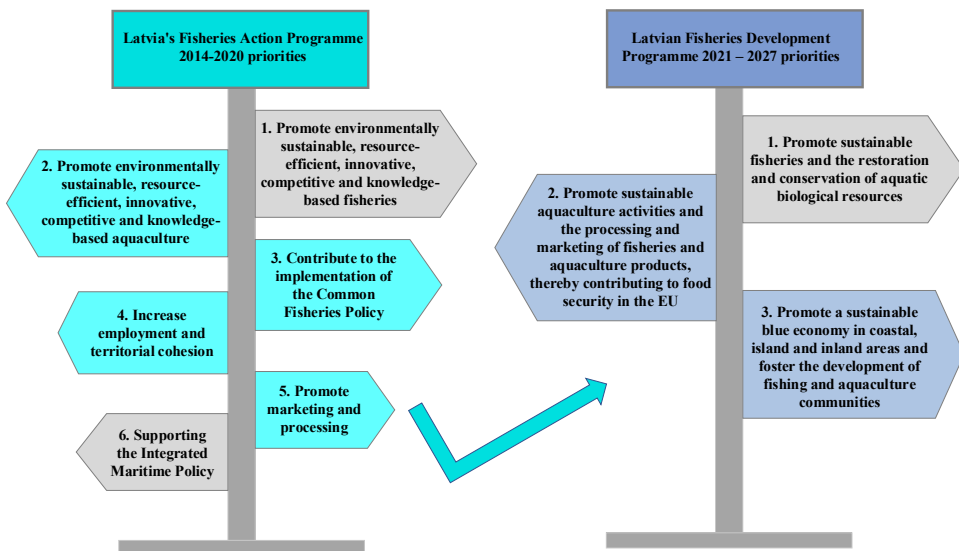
Latvia's Fisheries Action Programme 2014-2020 priorities

1. Promote environmentally sustainable, resource-efficient, innovative, competitive and knowledge-based fisheries

2. Promote environmentally sustainable, resource-efficient, innovative, competitive and knowledge-based aquaculture

3. Contribute to the implementation of the Common Fisheries Policy

4. Increase employment and territorial cohesion

5. Promote marketing and processing

6. Supporting the Integrated Maritime Policy

Latvian Fisheries Development Programme 2021 – 2027 priorities

1. Promote sustainable fisheries and the restoration and conservation of aquatic biological resources

2. Promote sustainable aquaculture activities and the processing and marketing of fisheries and aquaculture products, thereby contributing to food security in the EU

3. Promote a sustainable blue economy in coastal, island and inland areas and foster the development of fishing and aquaculture communities